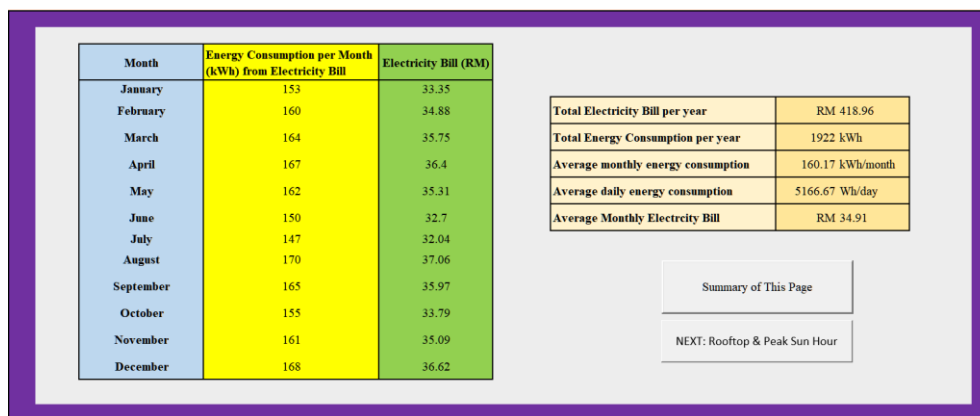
| Month | Energy Consumption per Month (kWh) from Electricity Bill | Electricity Bill (RM) |
|---|---|---|
| January | 153 | 33.35 |
| February | 160 | 34.88 |
| March | 164 | 35.75 |
| April | 167 | 36.4 |
| May | 162 | 35.31 |
| June | 150 | 32.7 |
| July | 147 | 32.04 |
| August | 170 | 37.06 |
| September | 165 | 35.97 |
| October | 155 | 33.79 |
| November | 161 | 35.09 |
| December | 168 | 36.62 |

| Total Electricity Bill per year | RM 418.96 |
|---|---|
| Total Energy Consumption per year | 1922 kWh |
| Average monthly energy consumption | 160.17 kWh/month |
| Average daily energy consumption | 5166.67 Wh/day |
| Average Monthly Electrcity Bill | RM 34.91 |

Summary of This Page

NEXT: Rooftop & Peak Sun Hour